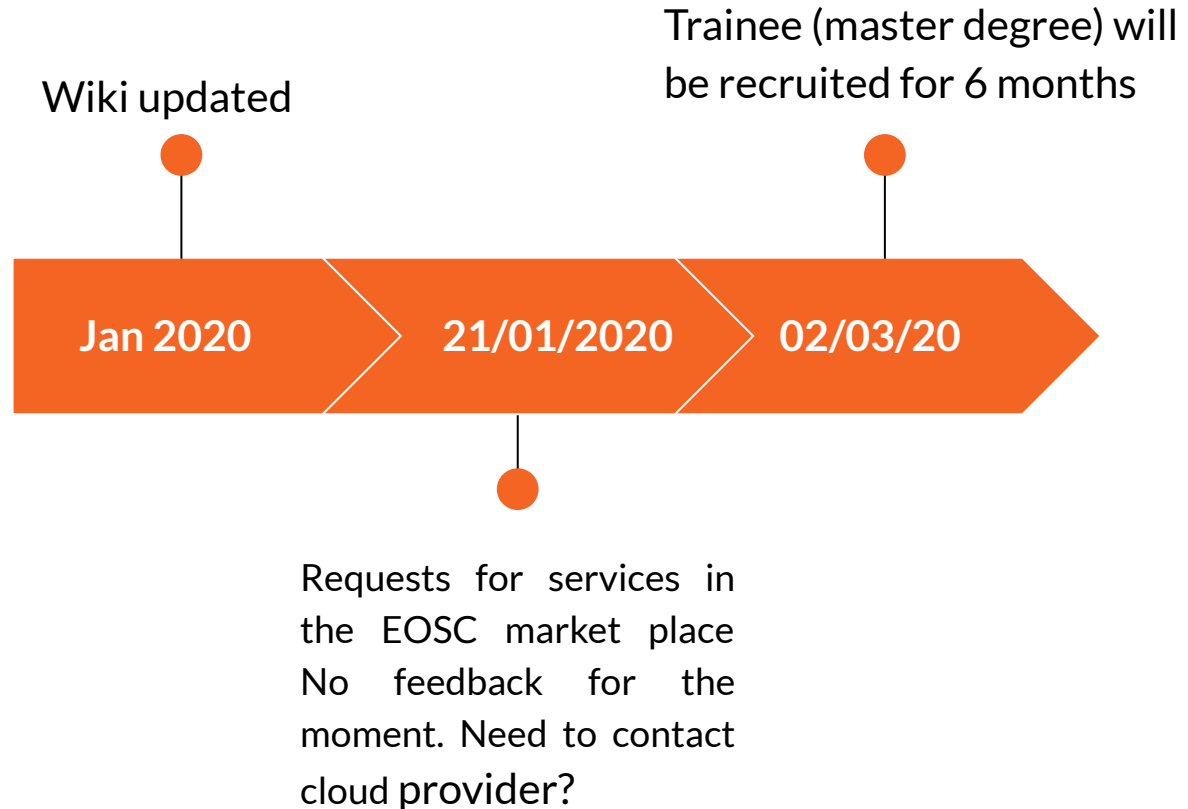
Trainee (master degree) will be recruited for 6 months

Wiki updated

Jan 2020

21/01/2020

02/03/20

Requests for services in the EOSC market place
No feedback for the moment. Need to contact cloud provider?